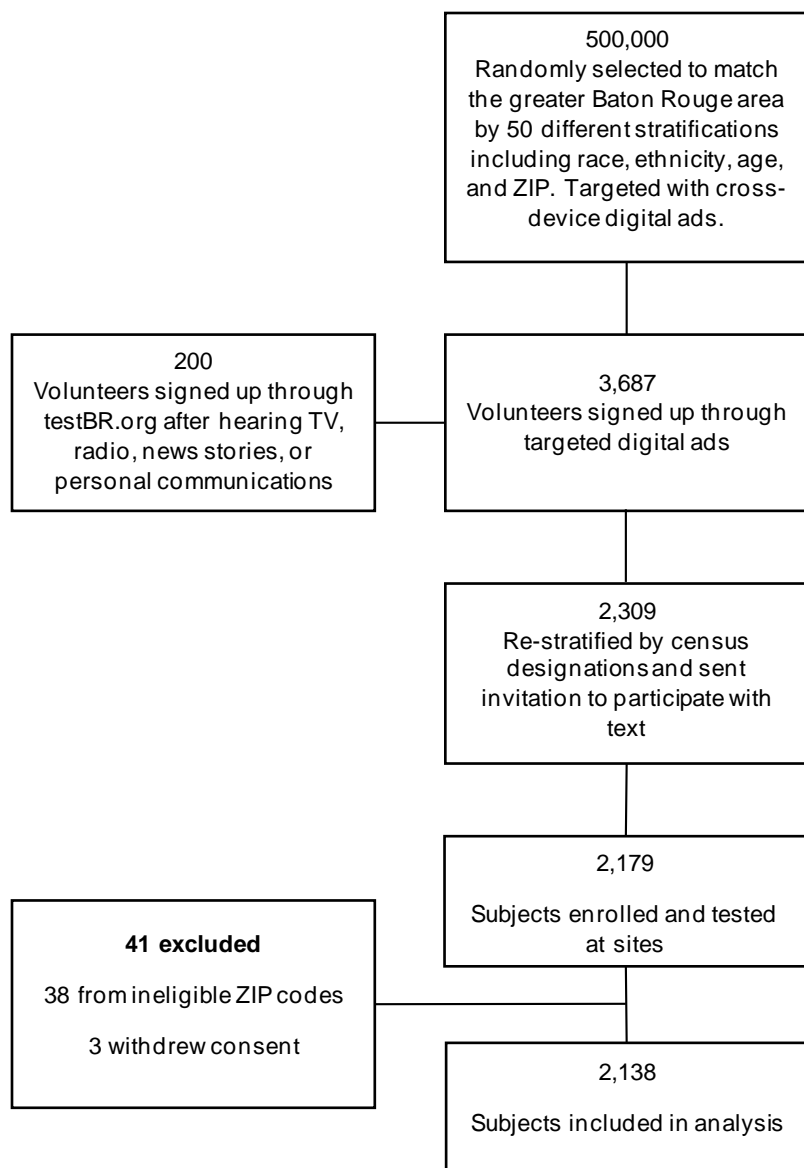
500,000
Randomly selected to match the greater Baton Rouge area by 50 different stratifications including race, ethnicity, age, and ZIP. Targeted with cross-device digital ads.

200
Volunteers signed up through testBR.org after hearing TV, radio, news stories, or personal communications

3,687
Volunteers signed up through targeted digital ads

2,309
Re-stratified by census designations and sent invitation to participate with text

2,179

Subjects enrolled and tested at sites

**41 excluded**

38 from ineligible ZIP codes

3 withdrew consent

2,138

Subjects included in analysis